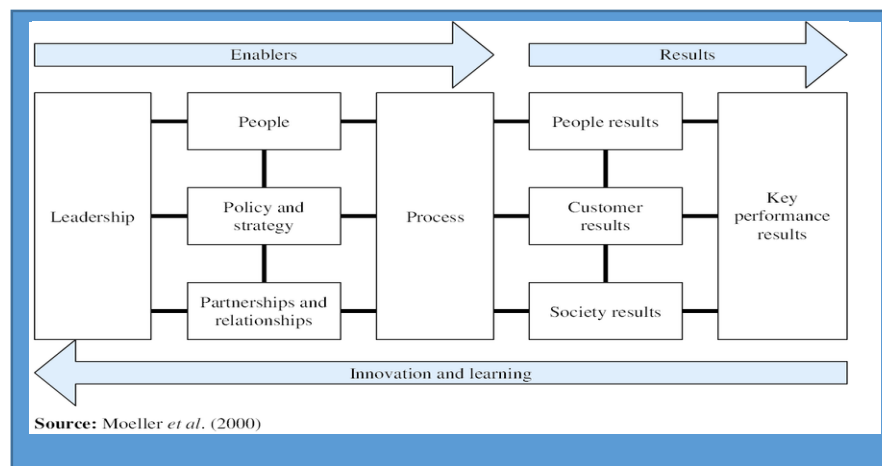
Enablers

Results

Leadership

People

Policy and strategy

Partnerships and relationships

Process

People results

Customer results

Society results

Key performance results

Innovation and learning

**Source:** Moeller *et al*. (2000)